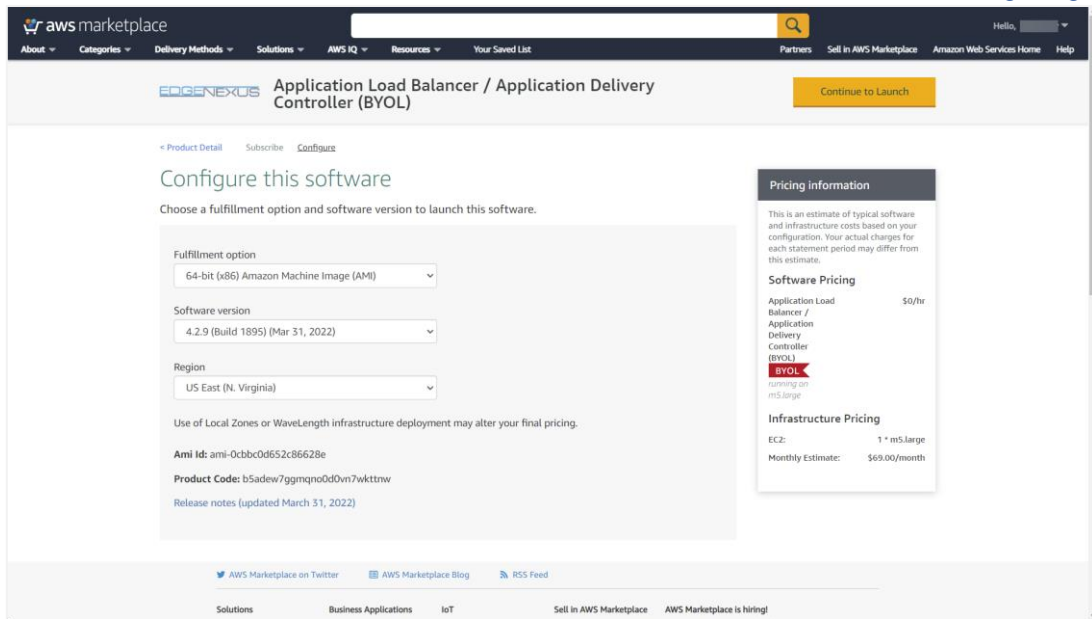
aws marketplace

Hello,

About Categories Delivery Methods Solutions AWS IQ Resources Your Saved List

Partners Sell in AWS Marketplace Amazon Web Services Home Help

EDGENEXUS

Application Load Balancer / Application Delivery Controller (BYOL)

Continue to Launch

< Product Detail Subscribe Configure

Configure this software

Choose a fulfillment option and software version to launch this software.

Fulfillment option

64-bit (x86) Amazon Machine Image (AMI)

Software version

4.2.9 (Build 1895) (Mar 31, 2022)

Region

US East (N. Virginia)

Use of Local Zones or WaveLength infrastructure deployment may alter your final pricing.

Ami Id: ami-0cbbc0d652c86628e

Product Code: b5adew7ggmqno0d0vn7wkttnw

Release notes (updated March 31, 2022)

Pricing information

This is an estimate of typical software and infrastructure costs based on your configuration. Your actual charges for each statement period may differ from this estimate.

Software Pricing

Application Load Balancer / Application Delivery Controller (BYOL) $0/hr

BYOL

running on m5.large

Infrastructure Pricing

EC2: 1 * m5.large

Monthly Estimate: $69.00/month

AWS Marketplace on Twitter AWS Marketplace Blog RSS Feed

Solutions Business Applications IoT Sell in AWS Marketplace AWS Marketplace is hiring!